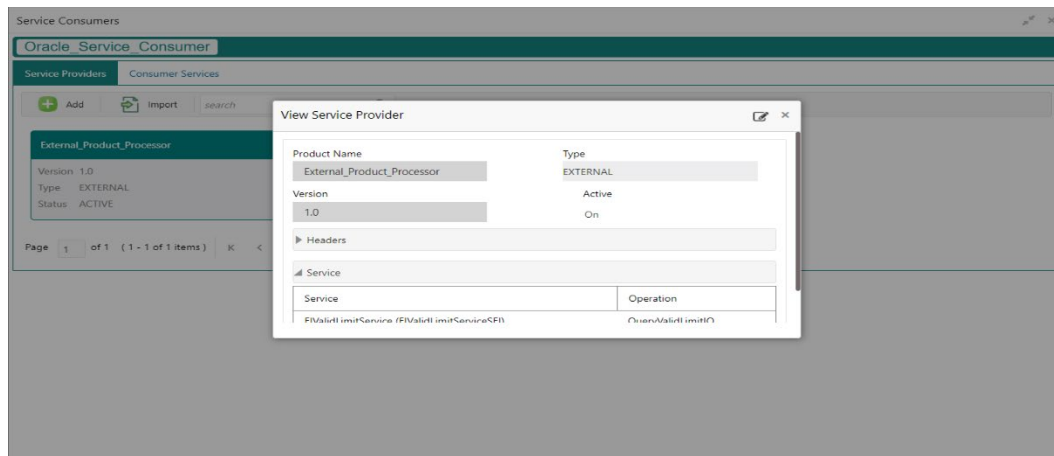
Service Consumers

Oracle_Service_Consumer

Service Providers Consumer Services

Add Import search

External_Product_Processor

Version 1.0
Type EXTERNAL
Status ACTIVE

Page 1 of 1 (1 - 1 of 1 items) K <

View Service Provider

Product Name
External_Product_Processor

Type
EXTERNAL

Version
1.0

Active
On

Headers

Service

| Service | Operation |
|---|---|
| FIValidLimitService (FIValidLimitServiceSEI) | QueryValidLimitIO |